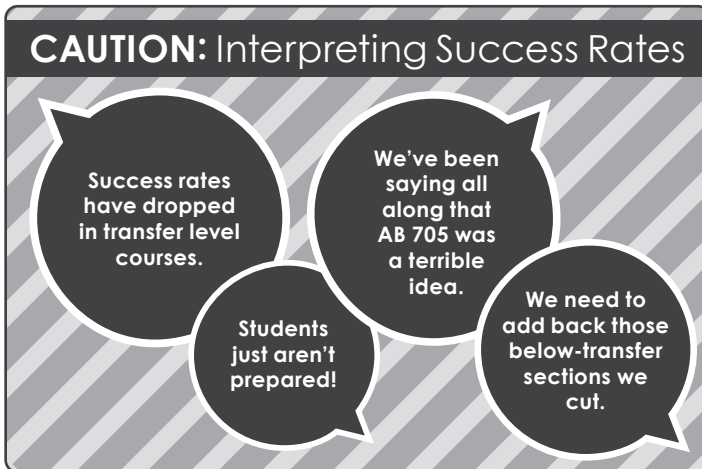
CAUTION: Interpreting Success Rates

Success rates have dropped in transfer level courses.

We've been saying all along that AB 705 was a terrible idea.

Students just aren't prepared!

We need to add back those below-transfer sections we cut.